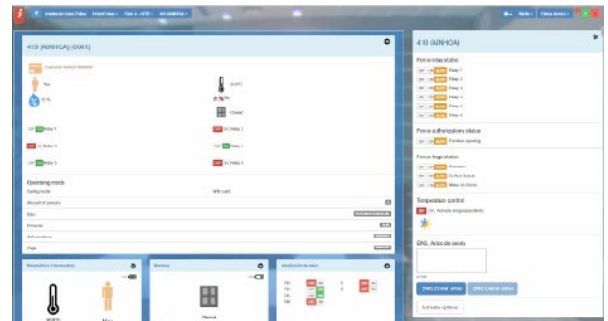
410 (AINHOA) (0001)

Customer Serial Number

Yes

22.0°C

0 %

0 %

Closed

Relay 1

Relay 2

Relay 4

Relay 3

Operating mode

Sanitation

Wit card

Yes

Ave. Arduino de wifi

Relay 1

Relay 2

Relay 3

Relay 4

Relay 5

Relay 6

Force authorizations status

Force flags status

Temperature control

Activate temperature

ENS_Aviso de averia

Add extra options

410 (AINHOA)

Force relay status

Temperature thermostats

Ventanas

Manual